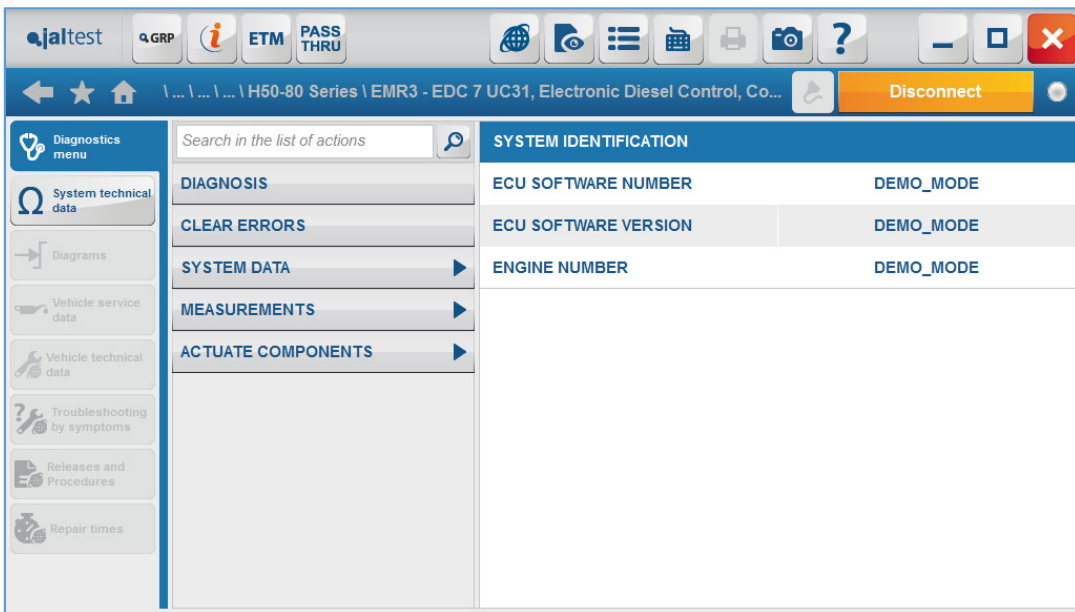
jaltest GRP i ETM PASS THRU

\ ... \ ... \ ... \ H50-80 Series \ EMR3 - EDC 7 UC31, Electronic Diesel Control, Co... Disconnect

Diagnostics menu

System technical data

Diagrams

Vehicle service data

Vehicle technical data

Troubleshooting by symptoms

Releases and Procedures

Repair times

Search in the list of actions

DIAGNOSIS

CLEAR ERRORS

SYSTEM DATA

MEASUREMENTS

ACTUATE COMPONENTS

SYSTEM IDENTIFICATION

| | |
|---|---|
| ECU SOFTWARE NUMBER | DEMO_MODE |
| ECU SOFTWARE VERSION | DEMO_MODE |
| ENGINE NUMBER | DEMO_MODE |